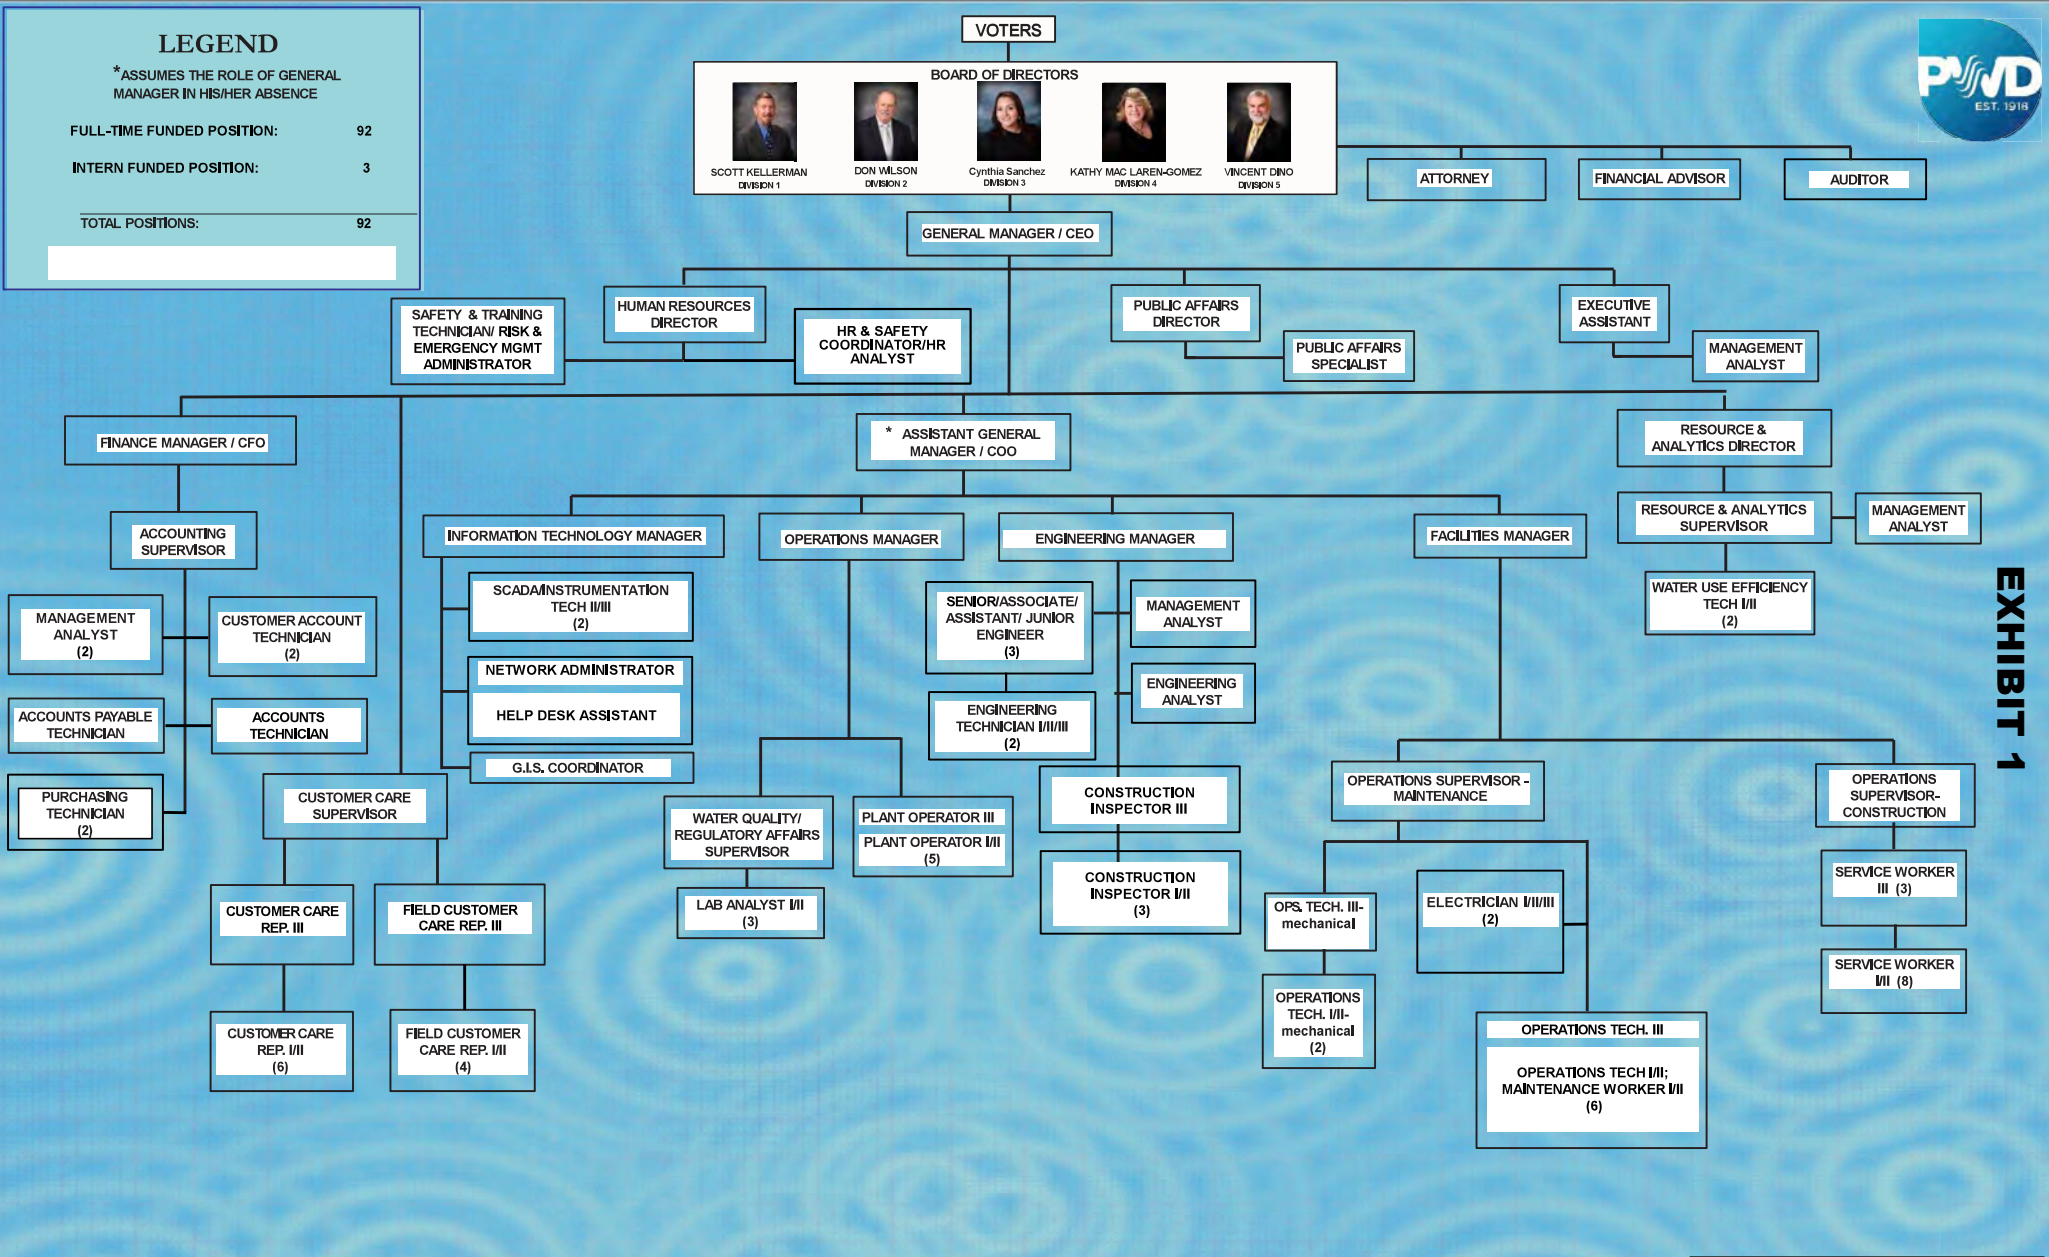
LEGEND

*ASSUMES THE ROLE OF GENERAL MANAGER IN HIS/HER ABSENCE

FULL-TIME FUNDED POSITION: 92

INTERN FUNDED POSITION: 3

TOTAL POSITIONS: 92

VOTERS

BOARD OF DIRECTORS

SCOTT KELLERMAN
DIVISION 1

DON WILSON
DIVISION 2

Cynthia Sanchez
DIVISION 3

KATHY MAC LAREN-GOMEZ
DIVISION 4

VINCENT DINO
DIVISION 5

PWD
EST. 1918

ATTORNEY

FINANCIAL ADVISOR

AUDITOR

GENERAL MANAGER / CEO

SAFETY & TRAINING TECHNICIAN/ RISK & EMERGENCY MGMT ADMINISTRATOR

HUMAN RESOURCES DIRECTOR

HR & SAFETY COORDINATOR/HR ANALYST

PUBLIC AFFAIRS DIRECTOR

PUBLIC AFFAIRS SPECIALIST

EXECUTIVE ASSISTANT

MANAGEMENT ANALYST

FINANCE MANAGER / CFO

* ASSISTANT GENERAL MANAGER / COO

RESOURCE & ANALYTICS DIRECTOR

RESOURCE & ANALYTICS SUPERVISOR

MANAGEMENT ANALYST

WATER USE EFFICIENCY TECH I/II
(2)

ACCOUNTING SUPERVISOR

MANAGEMENT ANALYST
(2)

CUSTOMER ACCOUNT TECHNICIAN
(2)

ACCOUNTS PAYABLE TECHNICIAN

ACCOUNTS TECHNICIAN

PURCHASING TECHNICIAN
(2)

CUSTOMER CARE SUPERVISOR

CUSTOMER CARE REP. III

FIELD CUSTOMER CARE REP. III

CUSTOMER CARE REP. I/II
(6)

FIELD CUSTOMER CARE REP. I/II
(4)

INFORMATION TECHNOLOGY MANAGER

SCADA/INSTRUMENTATION TECH II/III
(2)

NETWORK ADMINISTRATOR

HELP DESK ASSISTANT

G.I.S. COORDINATOR

OPERATIONS MANAGER

WATER QUALITY/ REGULATORY AFFAIRS SUPERVISOR

LAB ANALYST I/II
(3)

PLANT OPERATOR III

PLANT OPERATOR I/II
(5)

ENGINEERING MANAGER

SENIOR/ASSOCIATE/ ASSISTANT/ JUNIOR ENGINEER
(3)

MANAGEMENT ANALYST

ENGINEERING TECHNICIAN I/II/III
(2)

ENGINEERING ANALYST

CONSTRUCTION INSPECTOR III

CONSTRUCTION INSPECTOR I/II
(3)

FACILITIES MANAGER

OPERATIONS SUPERVISOR - MAINTENANCE

OPS. TECH. III- mechanical

OPERATIONS TECH. I/II- mechanical
(2)

ELECTRICIAN I/II/III
(2)

OPERATIONS TECH. III

OPERATIONS TECH I/II; MAINTENANCE WORKER I/II
(6)

OPERATIONS SUPERVISOR- CONSTRUCTION

SERVICE WORKER III (3)

SERVICE WORKER I/II (8)

EXHIBIT 1